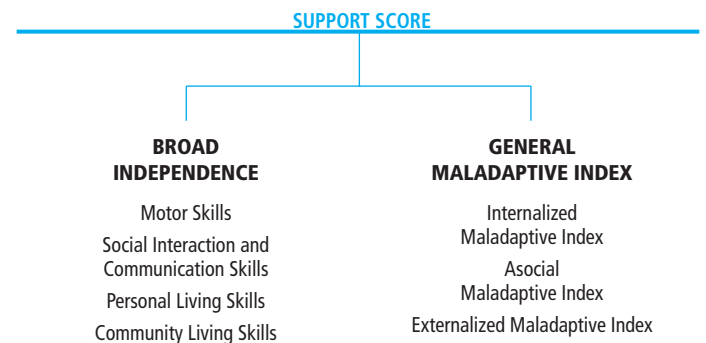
SUPPORT SCORE

BROAD INDEPENDENCE

Motor Skills

Social Interaction and Communication Skills

Personal Living Skills

Community Living Skills

GENERAL MALADAPTIVE INDEX

Internalized Maladaptive Index

Asocial Maladaptive Index

Externalized Maladaptive Index